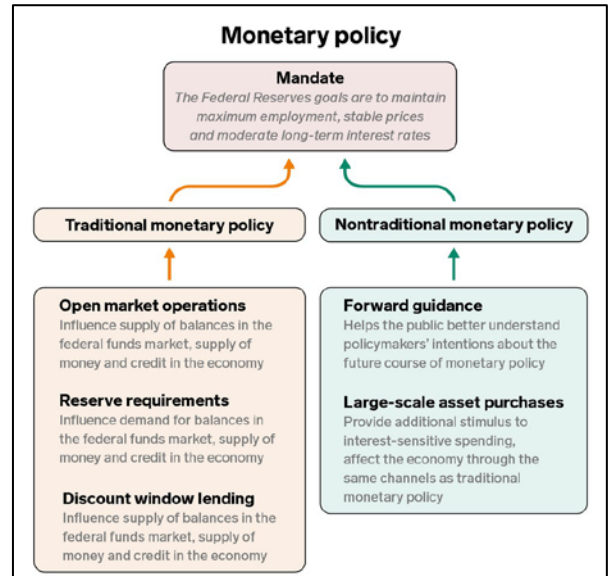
Monetary policy

Mandate
The Federal Reserves goals are to maintain maximum employment, stable prices and moderate long-term interest rates

Traditional monetary policy

Nontraditional monetary policy

Open market operations
Influence supply of balances in the federal funds market, supply of money and credit in the economy

Reserve requirements
Influence demand for balances in the federal funds market, supply of money and credit in the economy

Discount window lending
Influence supply of balances in the federal funds market, supply of money and credit in the economy

Forward guidance
Helps the public better understand policymakers' intentions about the future course of monetary policy

Large-scale asset purchases
Provide additional stimulus to interest-sensitive spending, affect the economy through the same channels as traditional monetary policy